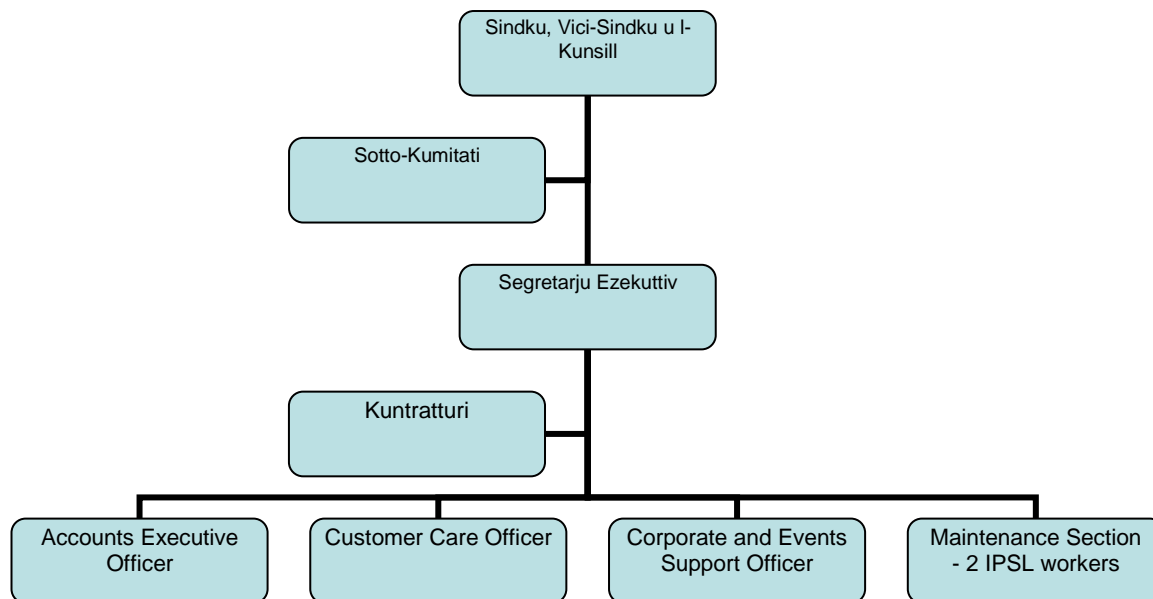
Sindku, Vici-Sindku u l-Kunsill

Sotto-Kumitati

Segretarju Ezekuttiv

Kuntratturi

Accounts Executive Officer

Customer Care Officer

Corporate and Events Support Officer

Maintenance Section - 2 IPSL workers